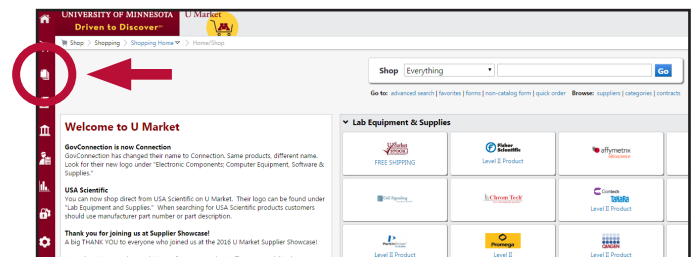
UNIVERSITY OF MINNESOTA
Driven to Discover℠
U Market

Shop > Shopping > Shopping Home > Home/Shop

Shop Everything Go

Go to: advanced search | favorites | forms | non-catalog form | quick order Browse: suppliers | categories | contracts

Welcome to U Market

GovConnection is now Connection
GovConnection have changed their name to Connection. Same products, different name. Look for their new logo under "Electronic Components; Computer Equipment, Software & Supplies."

USA Scientific
You can now shop direct from USA Scientific on U Market. Their logo can be found under "Lab Equipment and Supplies." When searching for USA Scientific products customers should use manufacturer part number or part description.

Thank you for joining us at Supplier Showcase!
A big THANK YOU to everyone who joined us at the 2016 U Market Supplier Showcase!

Lab Equipment & Supplies

FREE SHIPPING
Fisher Scientific
Level II Product
affymetrix
Cell Signaling
Chrom Tech
Corning
Level II Product
Level II Product
Promega
Level II
QIAGEN
Level II Product